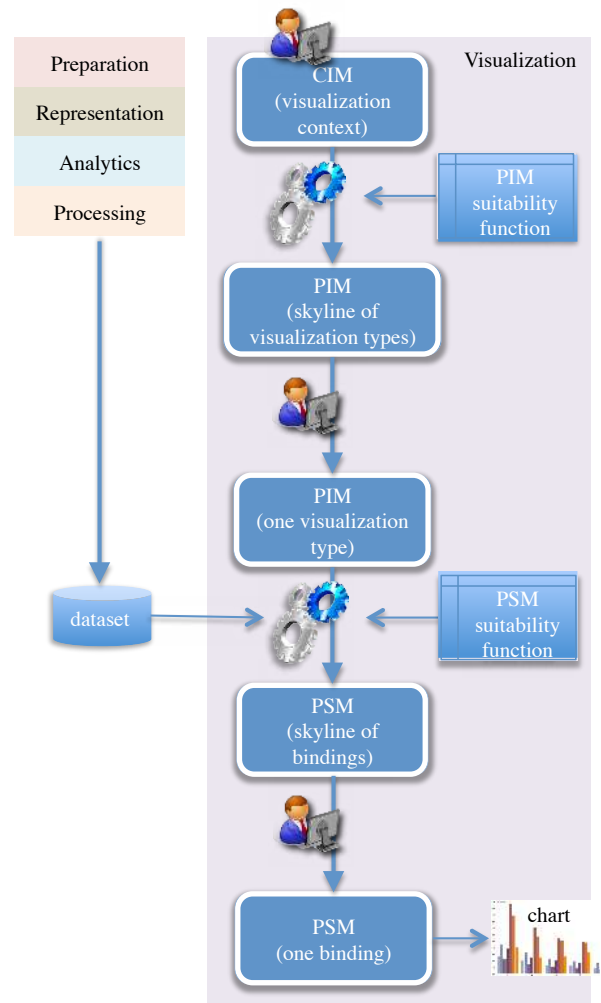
Preparation

Representation

Analytics

Processing

Visualization

CIM (visualization context)

PIM suitability function

PIM (skyline of visualization types)

PIM (one visualization type)

dataset

PSM suitability function

PSM (skyline of bindings)

PSM (one binding)

chart